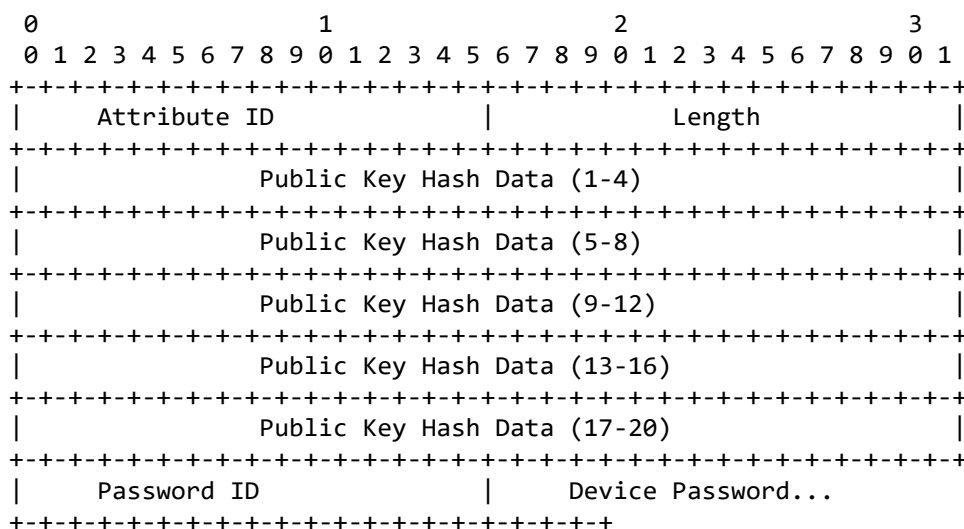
0                   1                   2                   3
0 1 2 3 4 5 6 7 8 9 0 1 2 3 4 5 6 7 8 9 0 1 2 3 4 5 6 7 8 9 0 1
+-+-+-+-+-+-+-+-+-+-+-+-+-+-+-+-+-+-+-+-+-+-+-+-+-+-+-+-+-+-+-+-+
|     Attribute ID              |              Length           |
+-+-+-+-+-+-+-+-+-+-+-+-+-+-+-+-+-+-+-+-+-+-+-+-+-+-+-+-+-+-+-+-+
|              Public Key Hash Data (1-4)                       |
+-+-+-+-+-+-+-+-+-+-+-+-+-+-+-+-+-+-+-+-+-+-+-+-+-+-+-+-+-+-+-+-+
|              Public Key Hash Data (5-8)                       |
+-+-+-+-+-+-+-+-+-+-+-+-+-+-+-+-+-+-+-+-+-+-+-+-+-+-+-+-+-+-+-+-+
|              Public Key Hash Data (9-12)                      |
+-+-+-+-+-+-+-+-+-+-+-+-+-+-+-+-+-+-+-+-+-+-+-+-+-+-+-+-+-+-+-+-+
|              Public Key Hash Data (13-16)                     |
+-+-+-+-+-+-+-+-+-+-+-+-+-+-+-+-+-+-+-+-+-+-+-+-+-+-+-+-+-+-+-+-+
|              Public Key Hash Data (17-20)                     |
+-+-+-+-+-+-+-+-+-+-+-+-+-+-+-+-+-+-+-+-+-+-+-+-+-+-+-+-+-+-+-+-+
|     Password ID               |    Device Password...
+-+-+-+-+-+-+-+-+-+-+-+-+-+-+-+-+-+-+-+-+-+-+-+